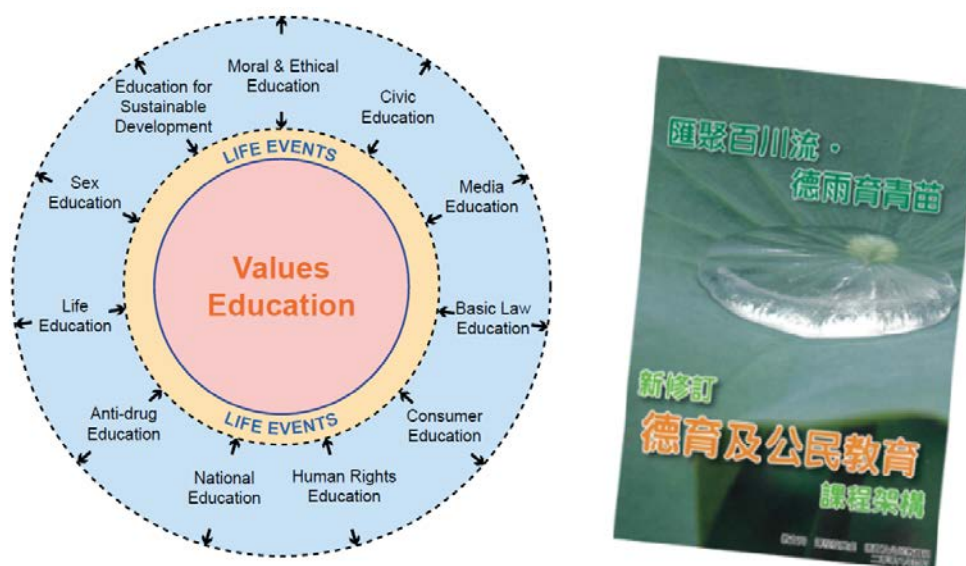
Moral & Ethical Education

Civic Education

Media Education

Basic Law Education

Consumer Education

Human Rights Education

National Education

Anti-drug Education

Life Education

Sex Education

Education for Sustainable Development

LIFE EVENTS

Values Education

LIFE EVENTS

匯聚百川流．
德雨育青苗

新修訂
德育及公民教育
課程架構

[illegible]